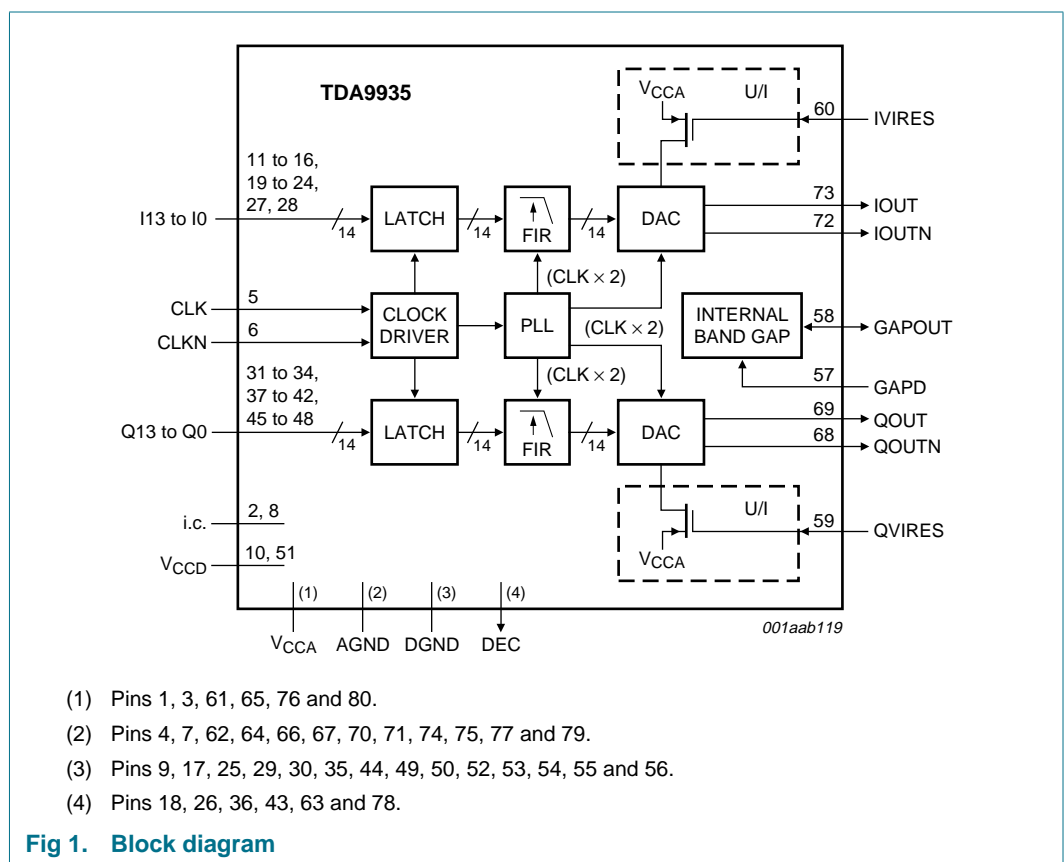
TDA9935

$V_{CCA}$ U/I

60 IVIRES

11 to 16, 19 to 24, 27, 28

I13 to I0 14 LATCH 14 FIR 14 DAC

73 IOUT

72 IOUTN

(CLK × 2)

CLK 5 CLOCK DRIVER PLL (CLK × 2) INTERNAL BAND GAP 58 GAPOUT

CLKN 6

(CLK × 2)

57 GAPD

31 to 34, 37 to 42, 45 to 48

Q13 to Q0 14 LATCH 14 FIR 14 DAC

69 QOUT

68 QOUTN

U/I

i.c. 2, 8

59 QVIRES

$V_{CCD}$ 10, 51

$V_{CCA}$

(1) (2) (3) (4)

$V_{CCA}$ AGND DGND DEC

001aab119

(1) Pins 1, 3, 61, 65, 76 and 80.

(2) Pins 4, 7, 62, 64, 66, 67, 70, 71, 74, 75, 77 and 79.

(3) Pins 9, 17, 25, 29, 30, 35, 44, 49, 50, 52, 53, 54, 55 and 56.

(4) Pins 18, 26, 36, 43, 63 and 78.

Fig 1. Block diagram